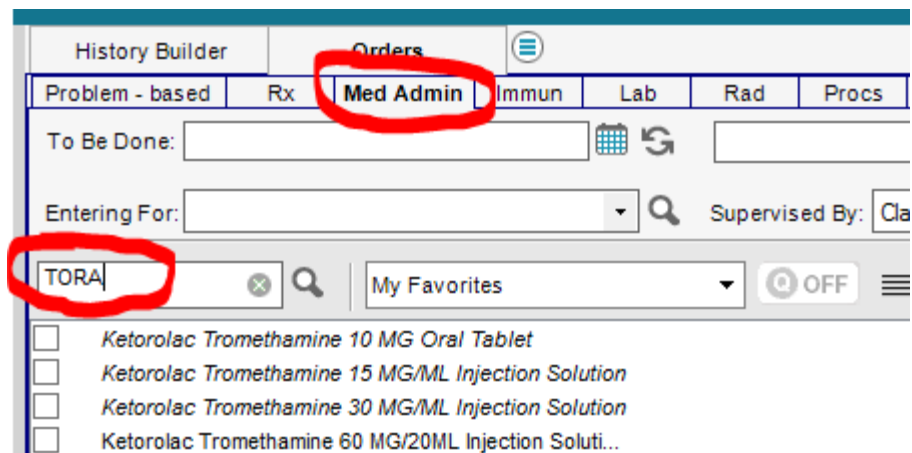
History Builder
Orders

Problem - based | Rx | Med Admin | Immun | Lab | Rad | Procs

To Be Done:

Entering For:
Supervised By: Cla

TORA
My Favorites
OFF

Ketorolac Tromethamine 10 MG Oral Tablet
Ketorolac Tromethamine 15 MG/ML Injection Solution
Ketorolac Tromethamine 30 MG/ML Injection Solution
Ketorolac Tromethamine 60 MG/20ML Injection Soluti...